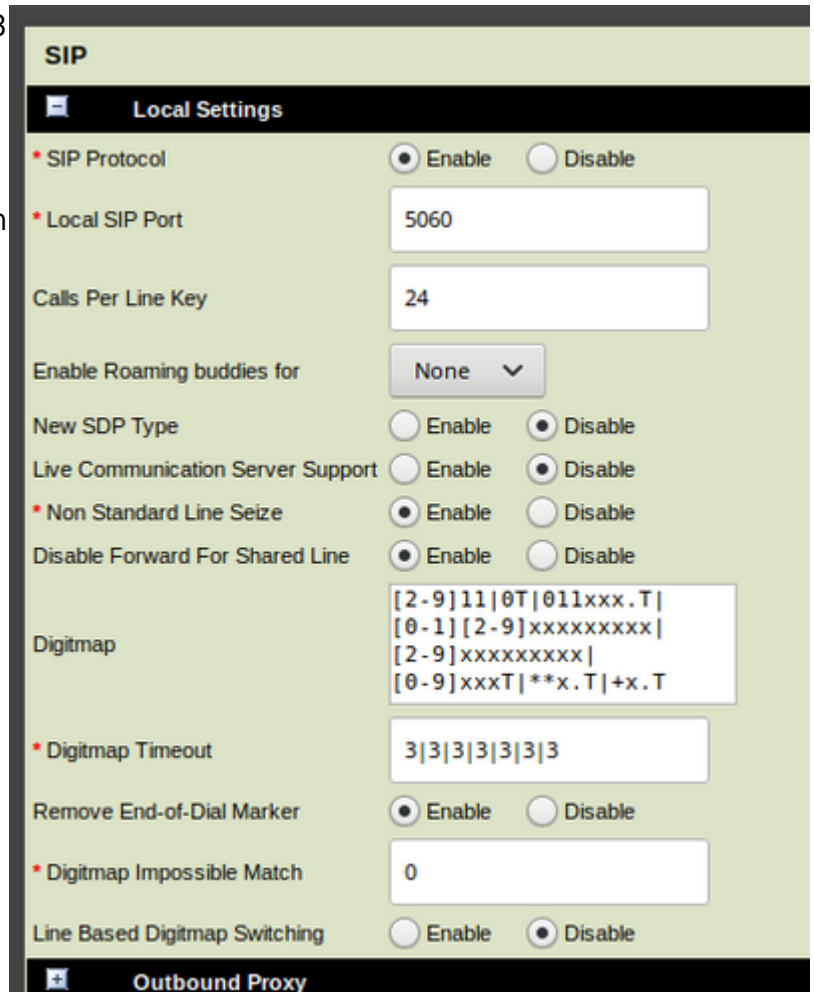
SIP

Local Settings

* SIP Protocol ● Enable ○ Disable

* Local SIP Port 5060

Calls Per Line Key 24

Enable Roaming buddies for None

New SDP Type ○ Enable ● Disable

Live Communication Server Support ○ Enable ● Disable

* Non Standard Line Seize ● Enable ○ Disable

Disable Forward For Shared Line ● Enable ○ Disable

Digitmap [2-9]11|0T|011xxx.T|[0-1][2-9]xxxxxxxxx|[2-9]xxxxxxxxx|[0-9]xxxT|**x.T|+x.T

* Digitmap Timeout 3|3|3|3|3|3|3

Remove End-of-Dial Marker ● Enable ○ Disable

* Digitmap Impossible Match 0

Line Based Digitmap Switching ○ Enable ● Disable

Outbound Proxy